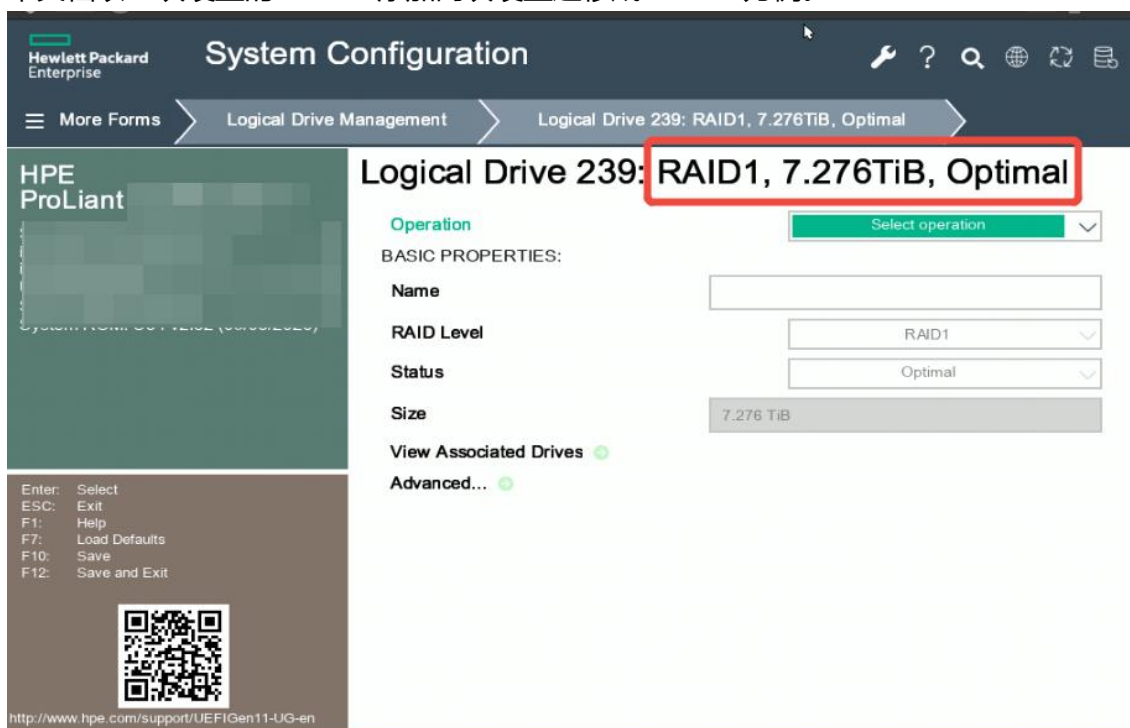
Hewlett Packard Enterprise

System Configuration

More Forms

Logical Drive Management

Logical Drive 239: RAID1, 7.276TiB, Optimal

HPE ProLiant

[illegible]

Logical Drive 239: RAID1, 7.276TiB, Optimal

Operation

Select operation

BASIC PROPERTIES:

Name

RAID Level

RAID1

Status

Optimal

Size

7.276 TiB

View Associated Drives

Advanced...

Enter: Select
ESC: Exit
F1: Help
F7: Load Defaults
F10: Save
F12: Save and Exit

http://www.hpe.com/support/UEFIGen11-UG-en